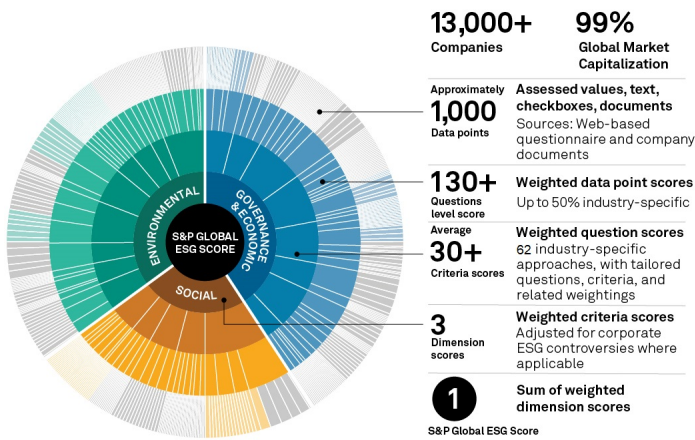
S&P GLOBAL ESG SCORE

ENVIRONMENTAL

GOVERNANCE & ECONOMIC

SOCIAL

13,000+
Companies

99%
Global Market Capitalization

Approximately
1,000
Data points

Assessed values, text, checkboxes, documents
Sources: Web-based questionnaire and company documents

130+
Questions level score

Weighted data point scores
Up to 50% industry-specific

Average
30+
Criteria scores

Weighted question scores
62 industry-specific approaches, with tailored questions, criteria, and related weightings

3
Dimension scores

Weighted criteria scores
Adjusted for corporate ESG controversies where applicable

1
S&P Global ESG Score

Sum of weighted dimension scores